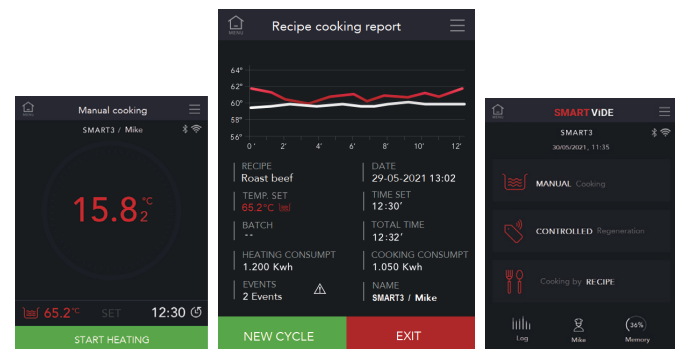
MENU

Manual cooking

SMART3 / Mike

15.8 °C 2

65.2°C SET 12:30

START HEATING

MENU

Recipe cooking report

64°
62°
60°
58°
56°

0' 2' 4' 6' 8' 10' 12'

RECIPE
Roast beef

DATE
29-05-2021 13:02

TEMP. SET
65.2°C

TIME SET
12:30'

BATCH
--

TOTAL TIME
12:32'

HEATING CONSUMPT
1.200 Kwh

COOKING CONSUMPT
1.050 Kwh

EVENTS
2 Events

NAME
SMART3 / Mike

NEW CYCLE

EXIT

MENU

SMART ViDE

SMART3

30/05/2021, 11:35

MANUAL Cooking

CONTROLLED Regeneration

Cooking by RECIPE

Log

Mike

36%
Memory